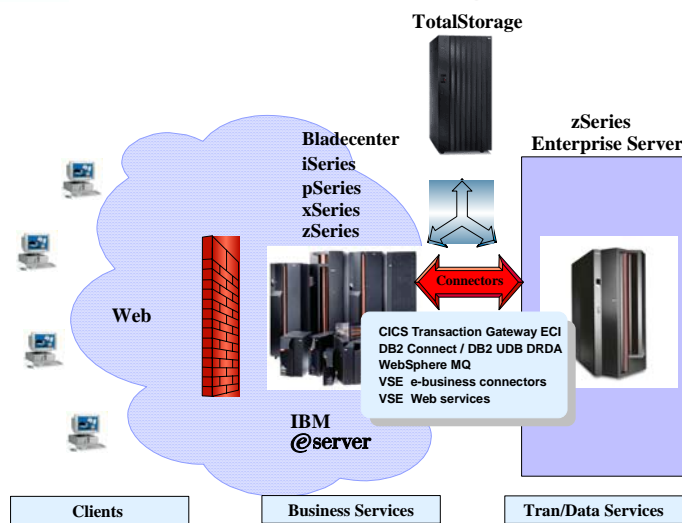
TotalStorage

zSeries
Enterprise Server

Bladecenter
iSeries
pSeries
xSeries
zSeries

Connectors

Web

CICS Transaction Gateway ECI
DB2 Connect / DB2 UDB DRDA
WebSphere MQ
VSE e-business connectors
VSE Web services

IBM
@server

Clients

Business Services

Tran/Data Services